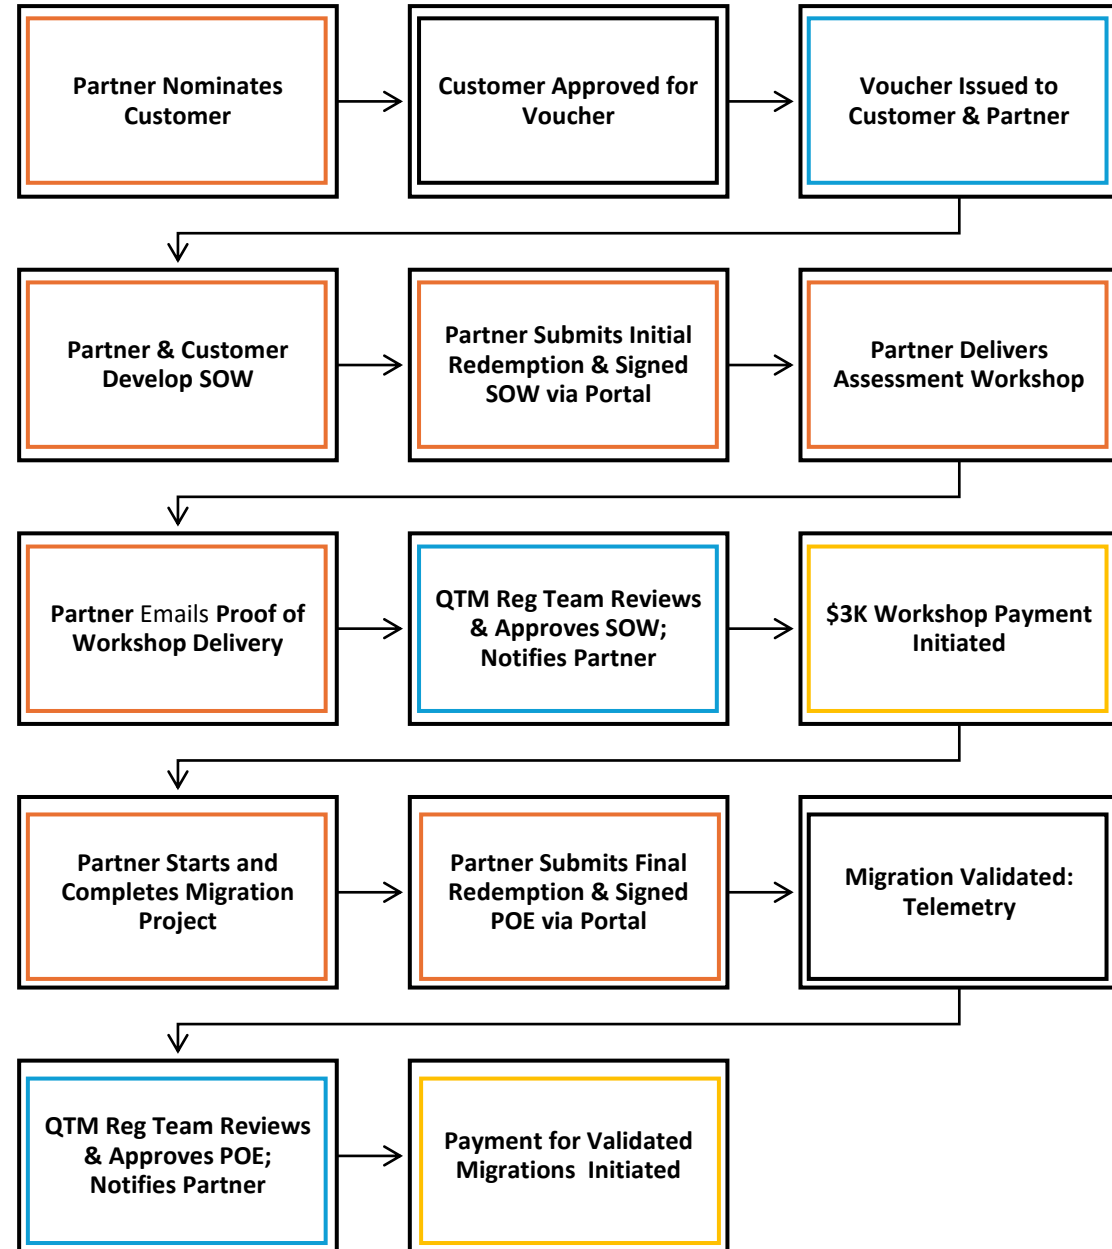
Partner Nominates Customer

Customer Approved for Voucher

Voucher Issued to Customer & Partner

Partner & Customer Develop SOW

Partner Submits Initial Redemption & Signed SOW via Portal

Partner Delivers Assessment Workshop

Partner Emails Proof of Workshop Delivery

QTM Reg Team Reviews & Approves SOW; Notifies Partner

$3K Workshop Payment Initiated

Partner Starts and Completes Migration Project

Partner Submits Final Redemption & Signed POE via Portal

Migration Validated: Telemetry

QTM Reg Team Reviews & Approves POE; Notifies Partner

Payment for Validated Migrations Initiated